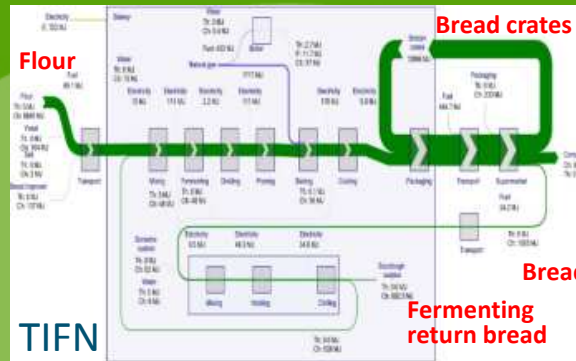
Bread crates

Flour

Bakery

Transport

Mixing

Fermenting

Dividing

Proving

Baking

Cooling

Packaging

Transport

Supermarket

Transport

Mixing

Heating

Chilling

Bread

Fermenting
return bread

TIFN